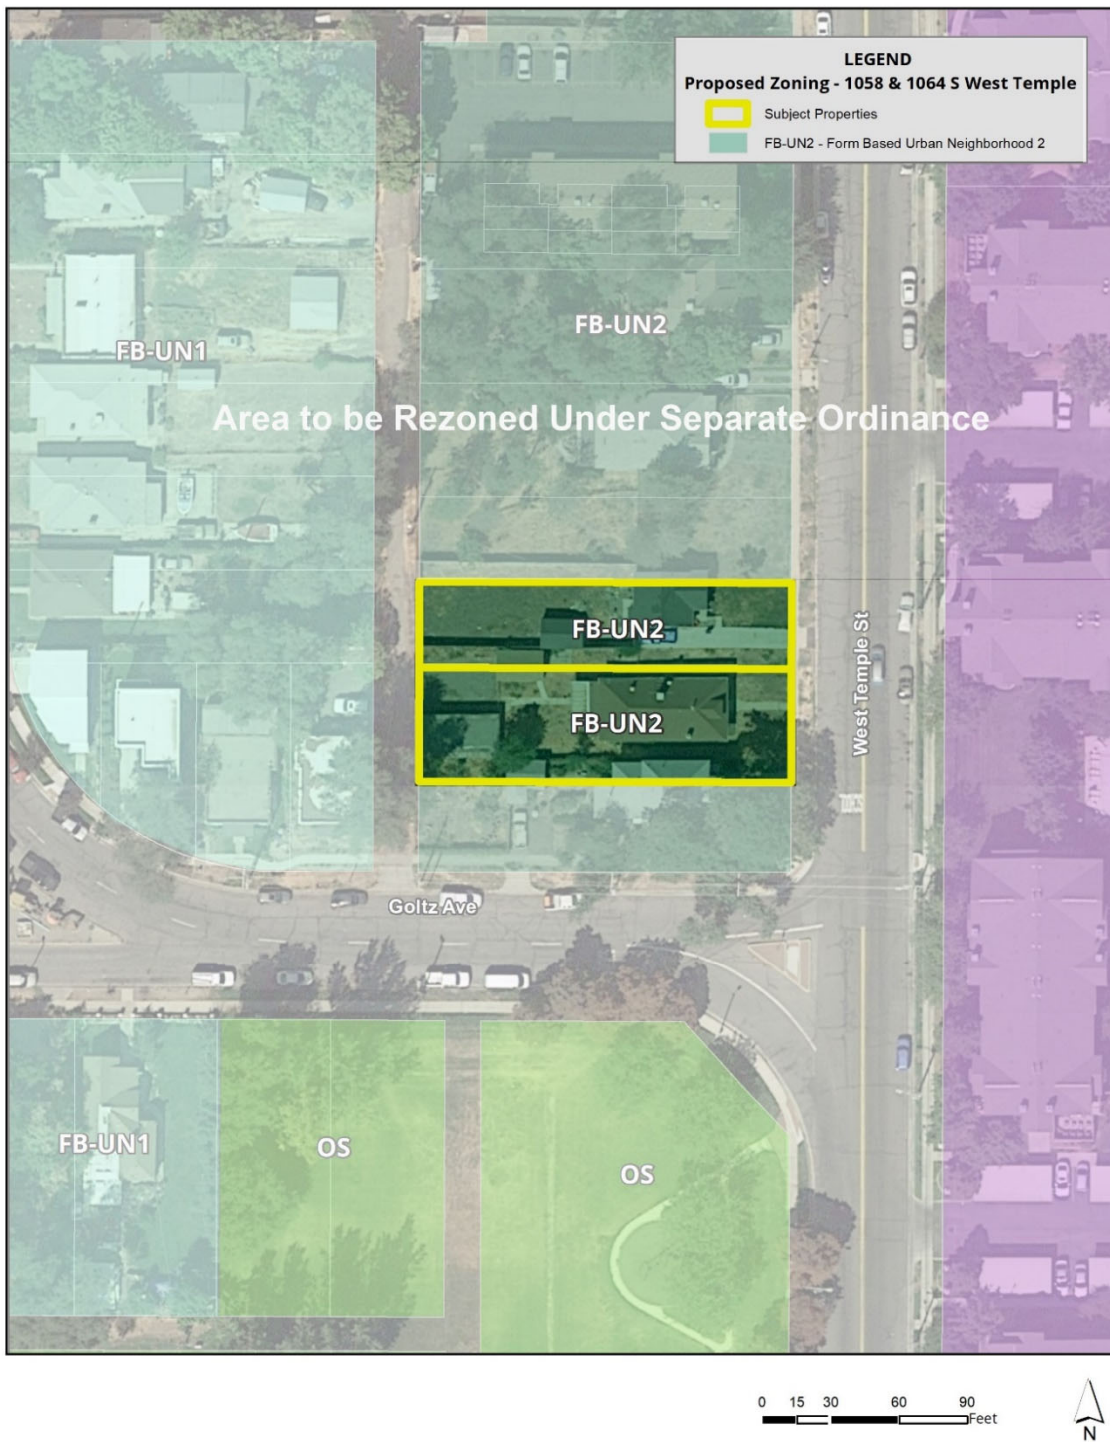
LEGEND
Proposed Zoning - 1058 & 1064 S West Temple

Subject Properties

FB-UN2 - Form Based Urban Neighborhood 2

FB-UN2

FB-UN1

Area to be Rezoned Under Separate Ordinance

FB-UN2

FB-UN2

West Temple St

Goltz Ave

FB-UN1

OS

OS

0 15 30 60 90 Feet

N